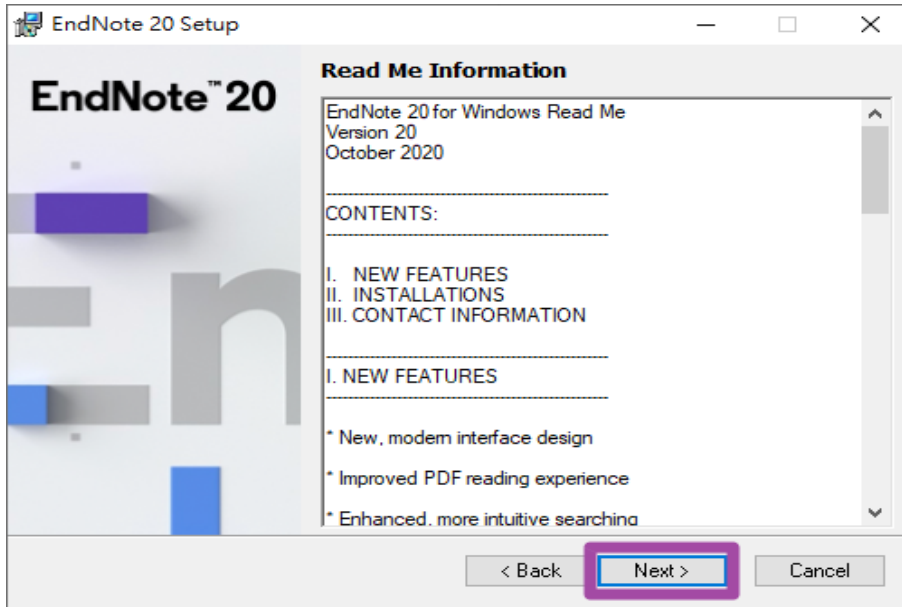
EndNote 20 Setup

EndNote™ 20

Read Me Information

EndNote 20 for Windows Read Me
Version 20
October 2020

------------------------------------------------
CONTENTS:
------------------------------------------------

I. NEW FEATURES
II. INSTALLATIONS
III. CONTACT INFORMATION

------------------------------------------------
I. NEW FEATURES
------------------------------------------------

* New, modern interface design

* Improved PDF reading experience

* Enhanced, more intuitive searching

< Back   Next >   Cancel